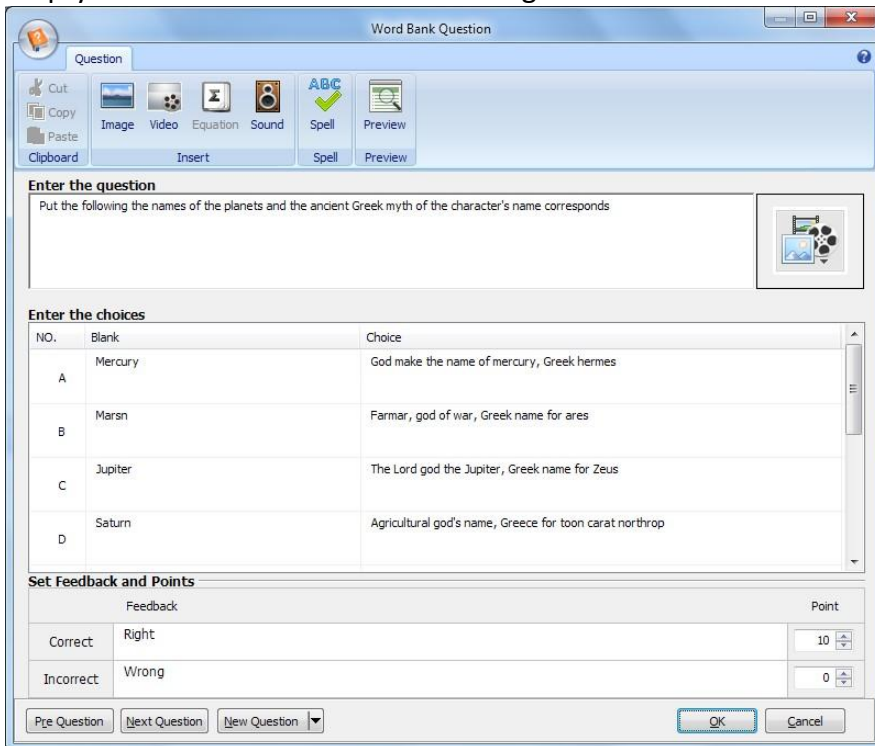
Word Bank Question

Question

Cut
Copy
Paste
Clipboard

Image
Video
Equation
Sound
Insert

ABC
Spell
Spell

Preview
Preview

Enter the question

Put the following the names of the planets and the ancient Greek myth of the character's name corresponds

Enter the choices

| NO. | Blank | Choice |
|---|---|---|
| A | Mercury | God make the name of mercury, Greek hermes |
| B | Marsn | Farmar, god of war, Greek name for ares |
| C | Jupiter | The Lord god the Jupiter, Greek name for Zeus |
| D | Saturn | Agricultural god's name, Greece for toon carat northrop |

Set Feedback and Points

| | Feedback | Point |
|---|---|---|
| Correct | Right | 10 |
| Incorrect | Wrong | 0 |

Pre Question
Next Question
New Question
OK
Cancel